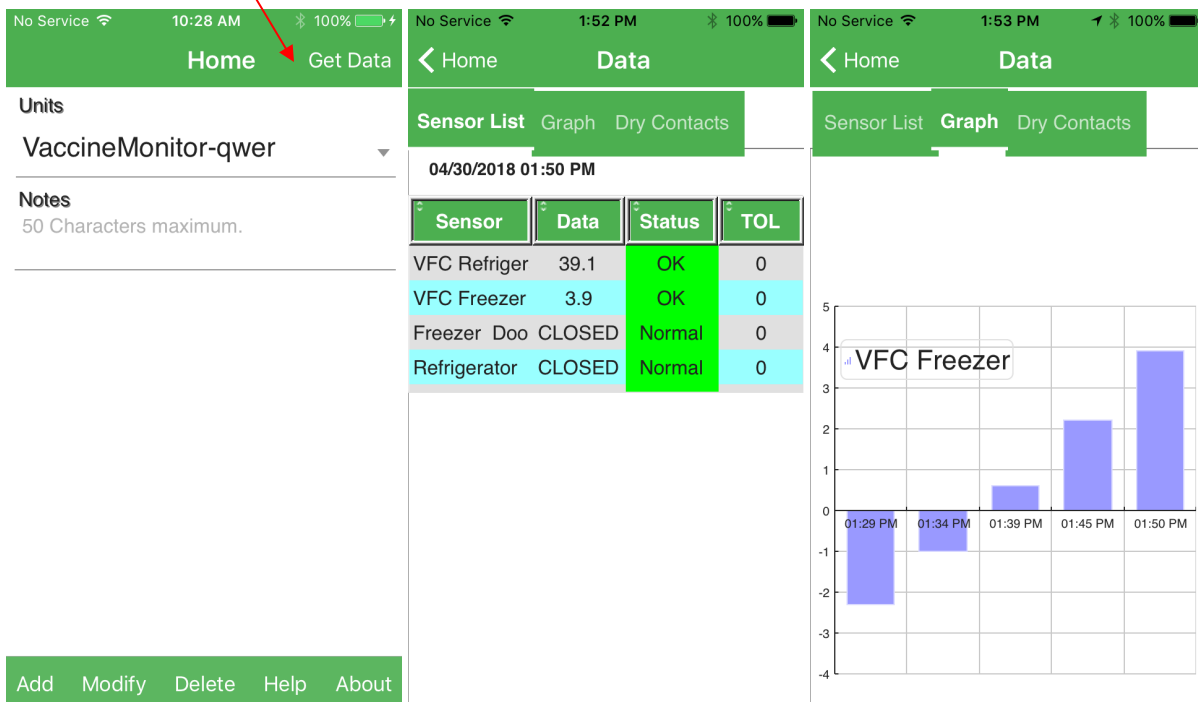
No Service 10:28 AM 100%

Home Get Data

Units

VaccineMonitor-qwer

Notes

50 Characters maximum.

Add Modify Delete Help About

No Service 1:52 PM 100%

Home Data

Sensor List Graph Dry Contacts

04/30/2018 01:50 PM

| Sensor | Data | Status | TOL |
|---|---|---|---|
| VFC Refriger | 39.1 | OK | 0 |
| VFC Freezer | 3.9 | OK | 0 |
| Freezer Doo | CLOSED | Normal | 0 |
| Refrigerator | CLOSED | Normal | 0 |

No Service 1:53 PM 100%

Home Data

Sensor List Graph Dry Contacts

VFC Freezer

5
4
3
2
1
0
-1
-2
-3
-4

01:29 PM 01:34 PM 01:39 PM 01:45 PM 01:50 PM